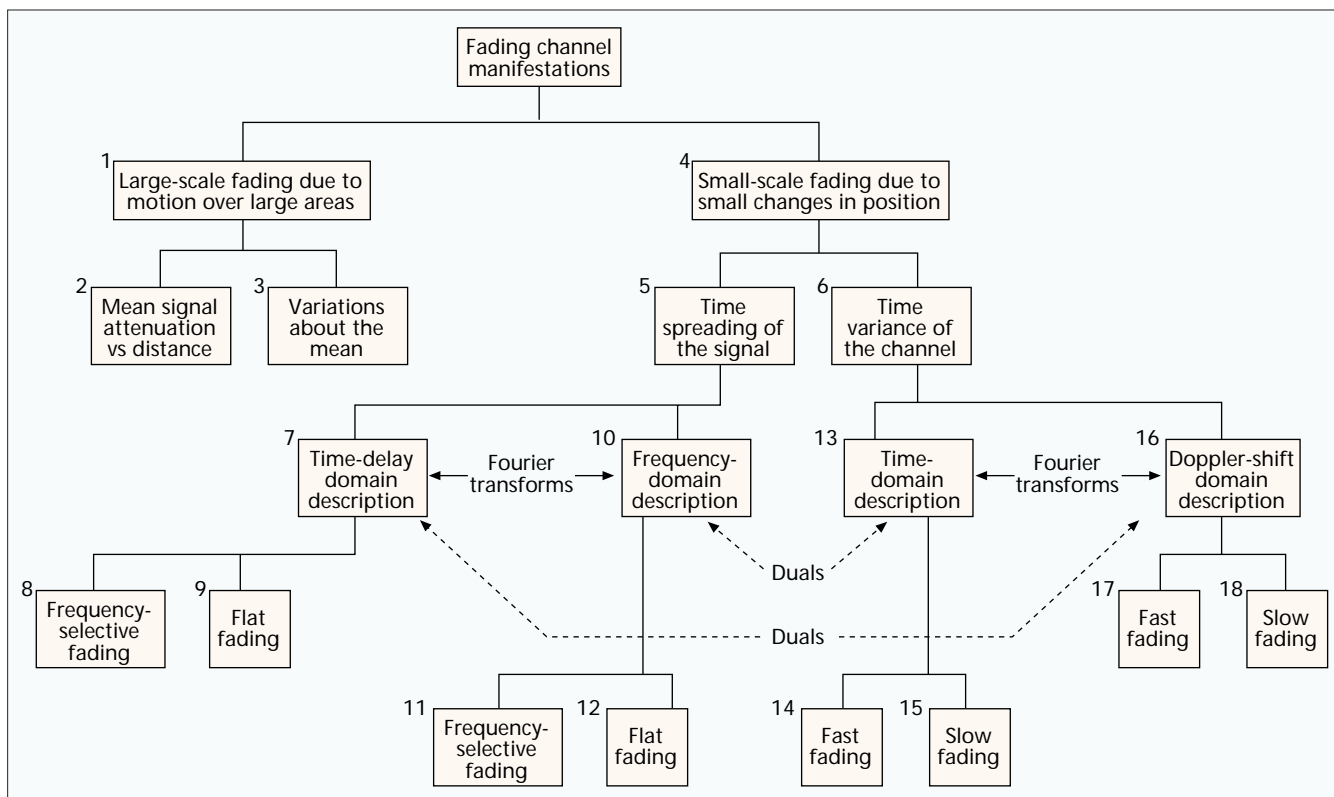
Fading channel manifestations

1
Large-scale fading due to motion over large areas

4
Small-scale fading due to small changes in position

2
Mean signal attenuation vs distance

3
Variations about the mean

5
Time spreading of the signal

6
Time variance of the channel

7
Time-delay domain description

Fourier transforms

10
Frequency-domain description

13
Time-domain description

Fourier transforms

16
Doppler-shift domain description

8
Frequency-selective fading

9
Flat fading

Duals

Duals

17
Fast fading

18
Slow fading

11
Frequency-selective fading

12
Flat fading

14
Fast fading

15
Slow fading